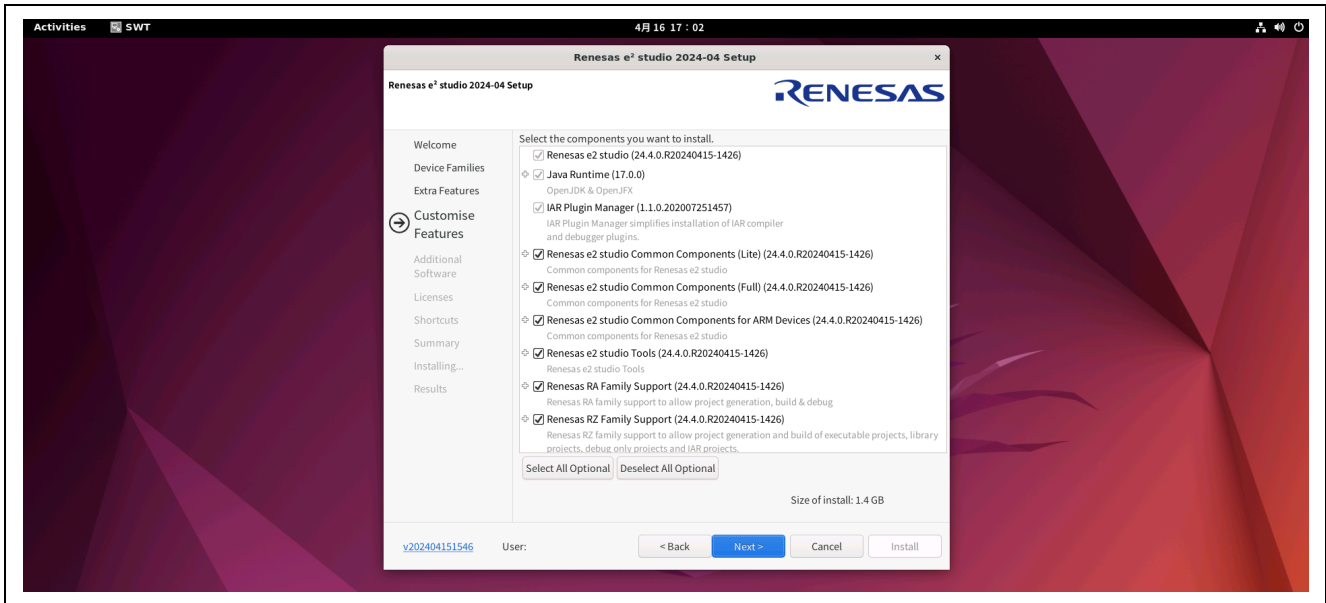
Activities SWT 4月 16 17：02

Renesas e² studio 2024-04 Setup ×

Renesas e² studio 2024-04 Setup

RENESAS

Welcome
Device Families
Extra Features
Customise Features
Additional Software
Licenses
Shortcuts
Summary
Installing...
Results

Select the components you want to install.

Renesas e2 studio (24.4.0.R20240415-1426)

Java Runtime (17.0.0)
OpenJDK & OpenJFX

IAR Plugin Manager (1.1.0.202007251457)
IAR Plugin Manager simplifies installation of IAR compiler and debugger plugins.

Renesas e2 studio Common Components (Lite) (24.4.0.R20240415-1426)
Common components for Renesas e2 studio

Renesas e2 studio Common Components (Full) (24.4.0.R20240415-1426)
Common components for Renesas e2 studio

Renesas e2 studio Common Components for ARM Devices (24.4.0.R20240415-1426)
Common components for Renesas e2 studio

Renesas e2 studio Tools (24.4.0.R20240415-1426)
Renesas e2 studio Tools

Renesas RA Family Support (24.4.0.R20240415-1426)
Renesas RA family support to allow project generation, build & debug

Renesas RZ Family Support (24.4.0.R20240415-1426)
Renesas RZ family support to allow project generation and build of executable projects, library projects, debug only projects and IAR projects.

Select All Optional Deselect All Optional

Size of install: 1.4 GB

v202404151546 User:

< Back Next > Cancel Install